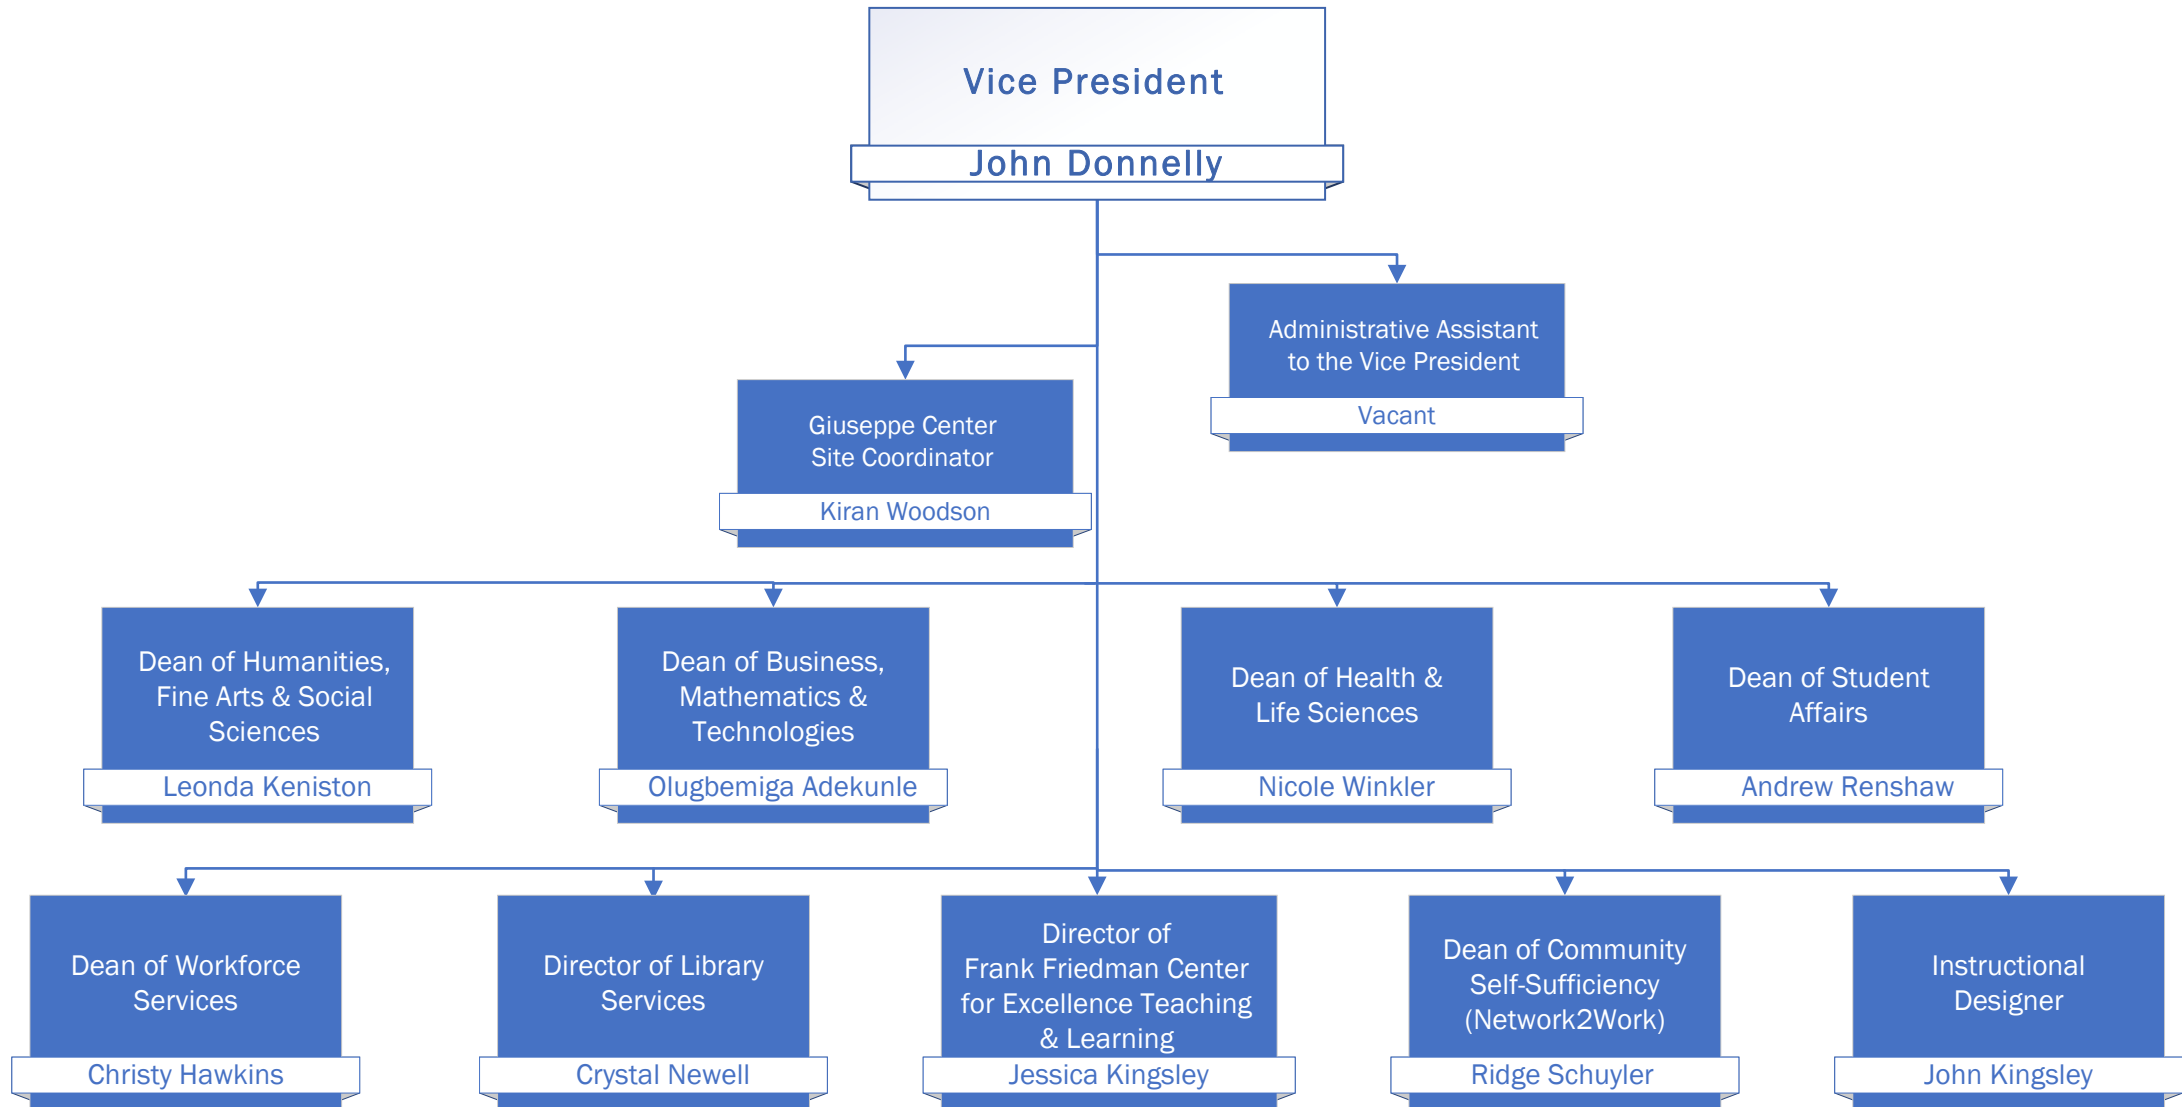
Vice President
John Donnelly

Administrative Assistant to the Vice President
Vacant

Giuseppe Center Site Coordinator
Kiran Woodson

Dean of Humanities, Fine Arts & Social Sciences
Leonda Keniston

Dean of Business, Mathematics & Technologies
Olugbemiga Adekunle

Dean of Health & Life Sciences
Nicole Winkler

Dean of Student Affairs
Andrew Renshaw

Dean of Workforce Services
Christy Hawkins

Director of Library Services
Crystal Newell

Director of Frank Friedman Center for Excellence Teaching & Learning
Jessica Kingsley

Dean of Community Self-Sufficiency (Network2Work)
Ridge Schuyler

Instructional Designer
John Kingsley